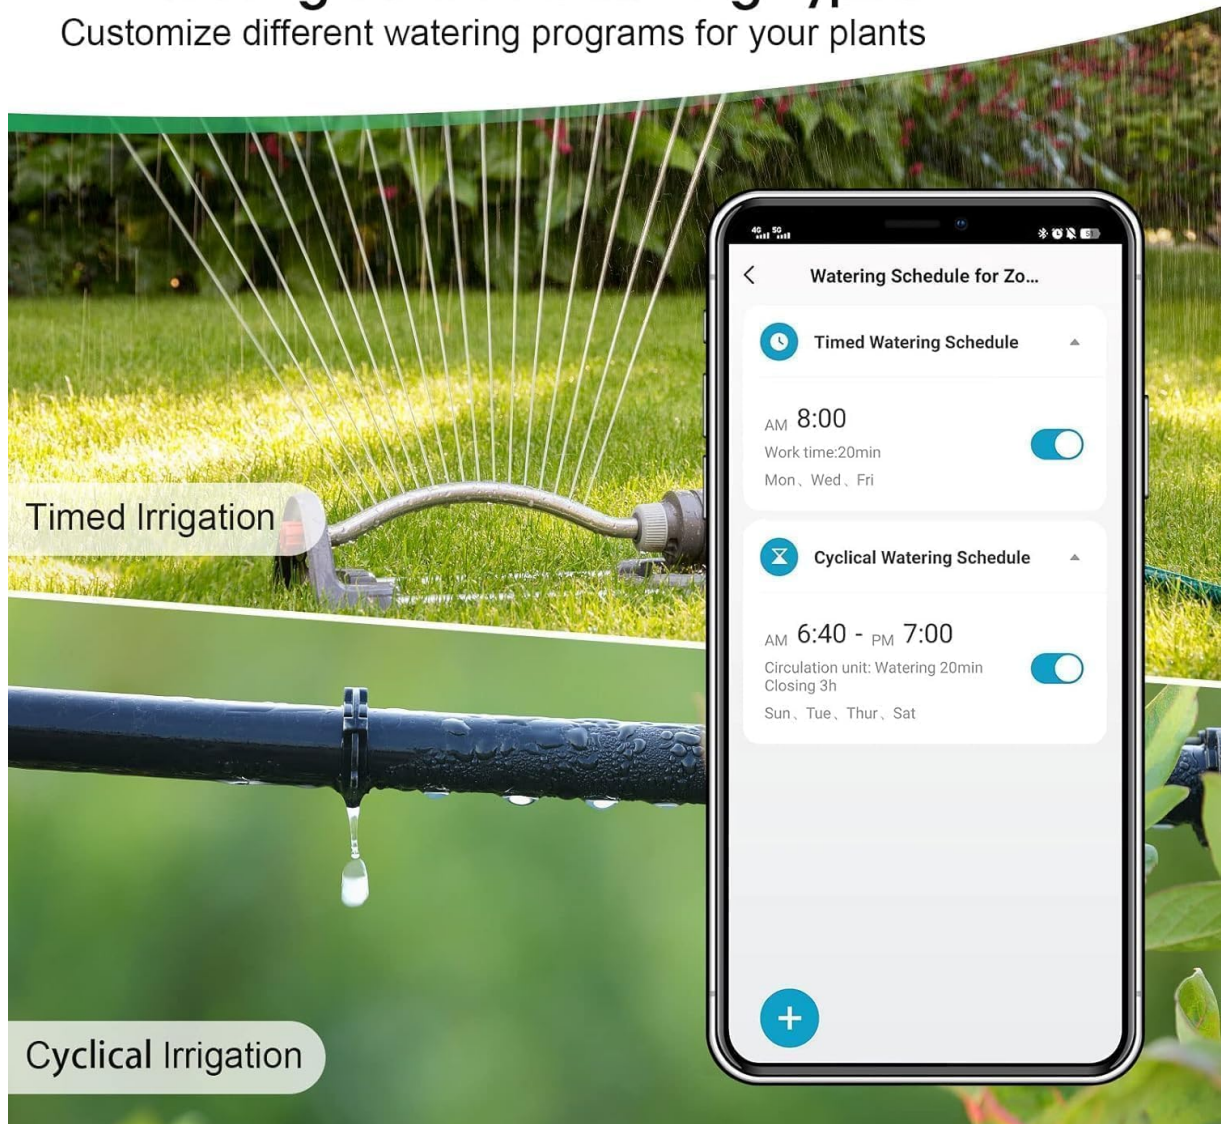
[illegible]
Customize different watering programs for your plants

Timed Irrigation

Cyclical Irrigation

4G 5G

Watering Schedule for Zo...

Timed Watering Schedule

AM 8:00
Work time:20min
Mon、Wed、Fri

Cyclical Watering Schedule

AM 6:40 - PM 7:00
Circulation unit: Watering 20min Closing 3h
Sun、Tue、Thur、Sat

+